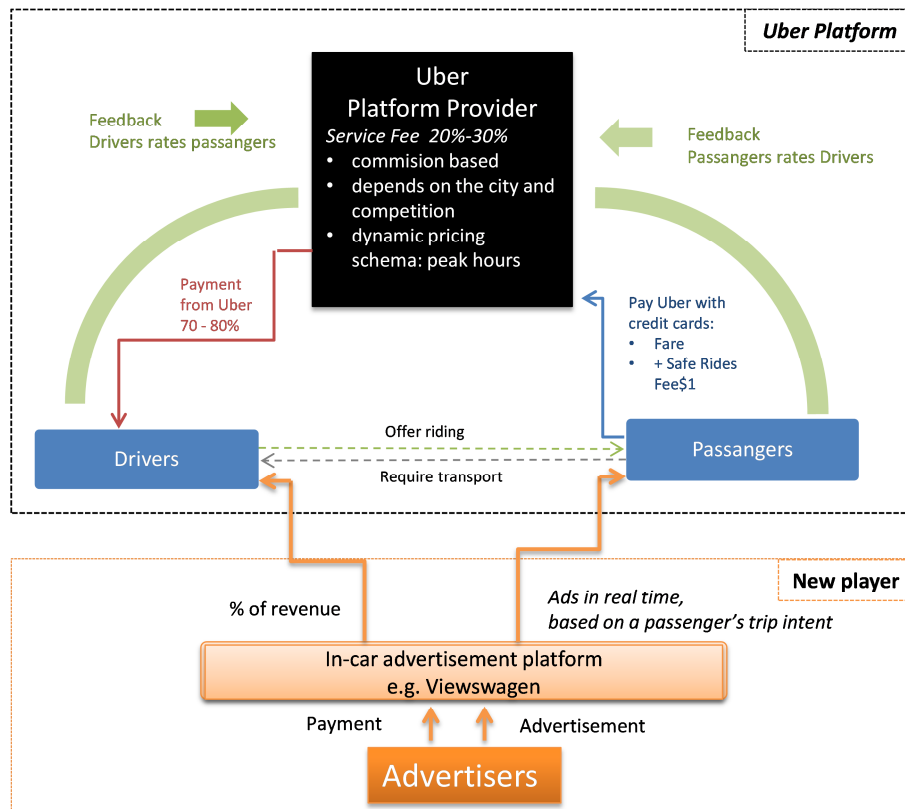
Uber Platform

Uber
Platform Provider
Service Fee 20%-30%
• commision based
• depends on the city and competition
• dynamic pricing schema: peak hours

Feedback
Drivers rates passangers

Feedback
Passangers rates Drivers

Payment from Uber 70 - 80%

Pay Uber with credit cards:
• Fare
• + Safe Rides Fee$1

Drivers

Offer riding

Require transport

Passangers

New player

% of revenue

Ads in real time, based on a passenger's trip intent

In-car advertisement platform
e.g. Viewswagen

Payment

Advertisement

Advertisers